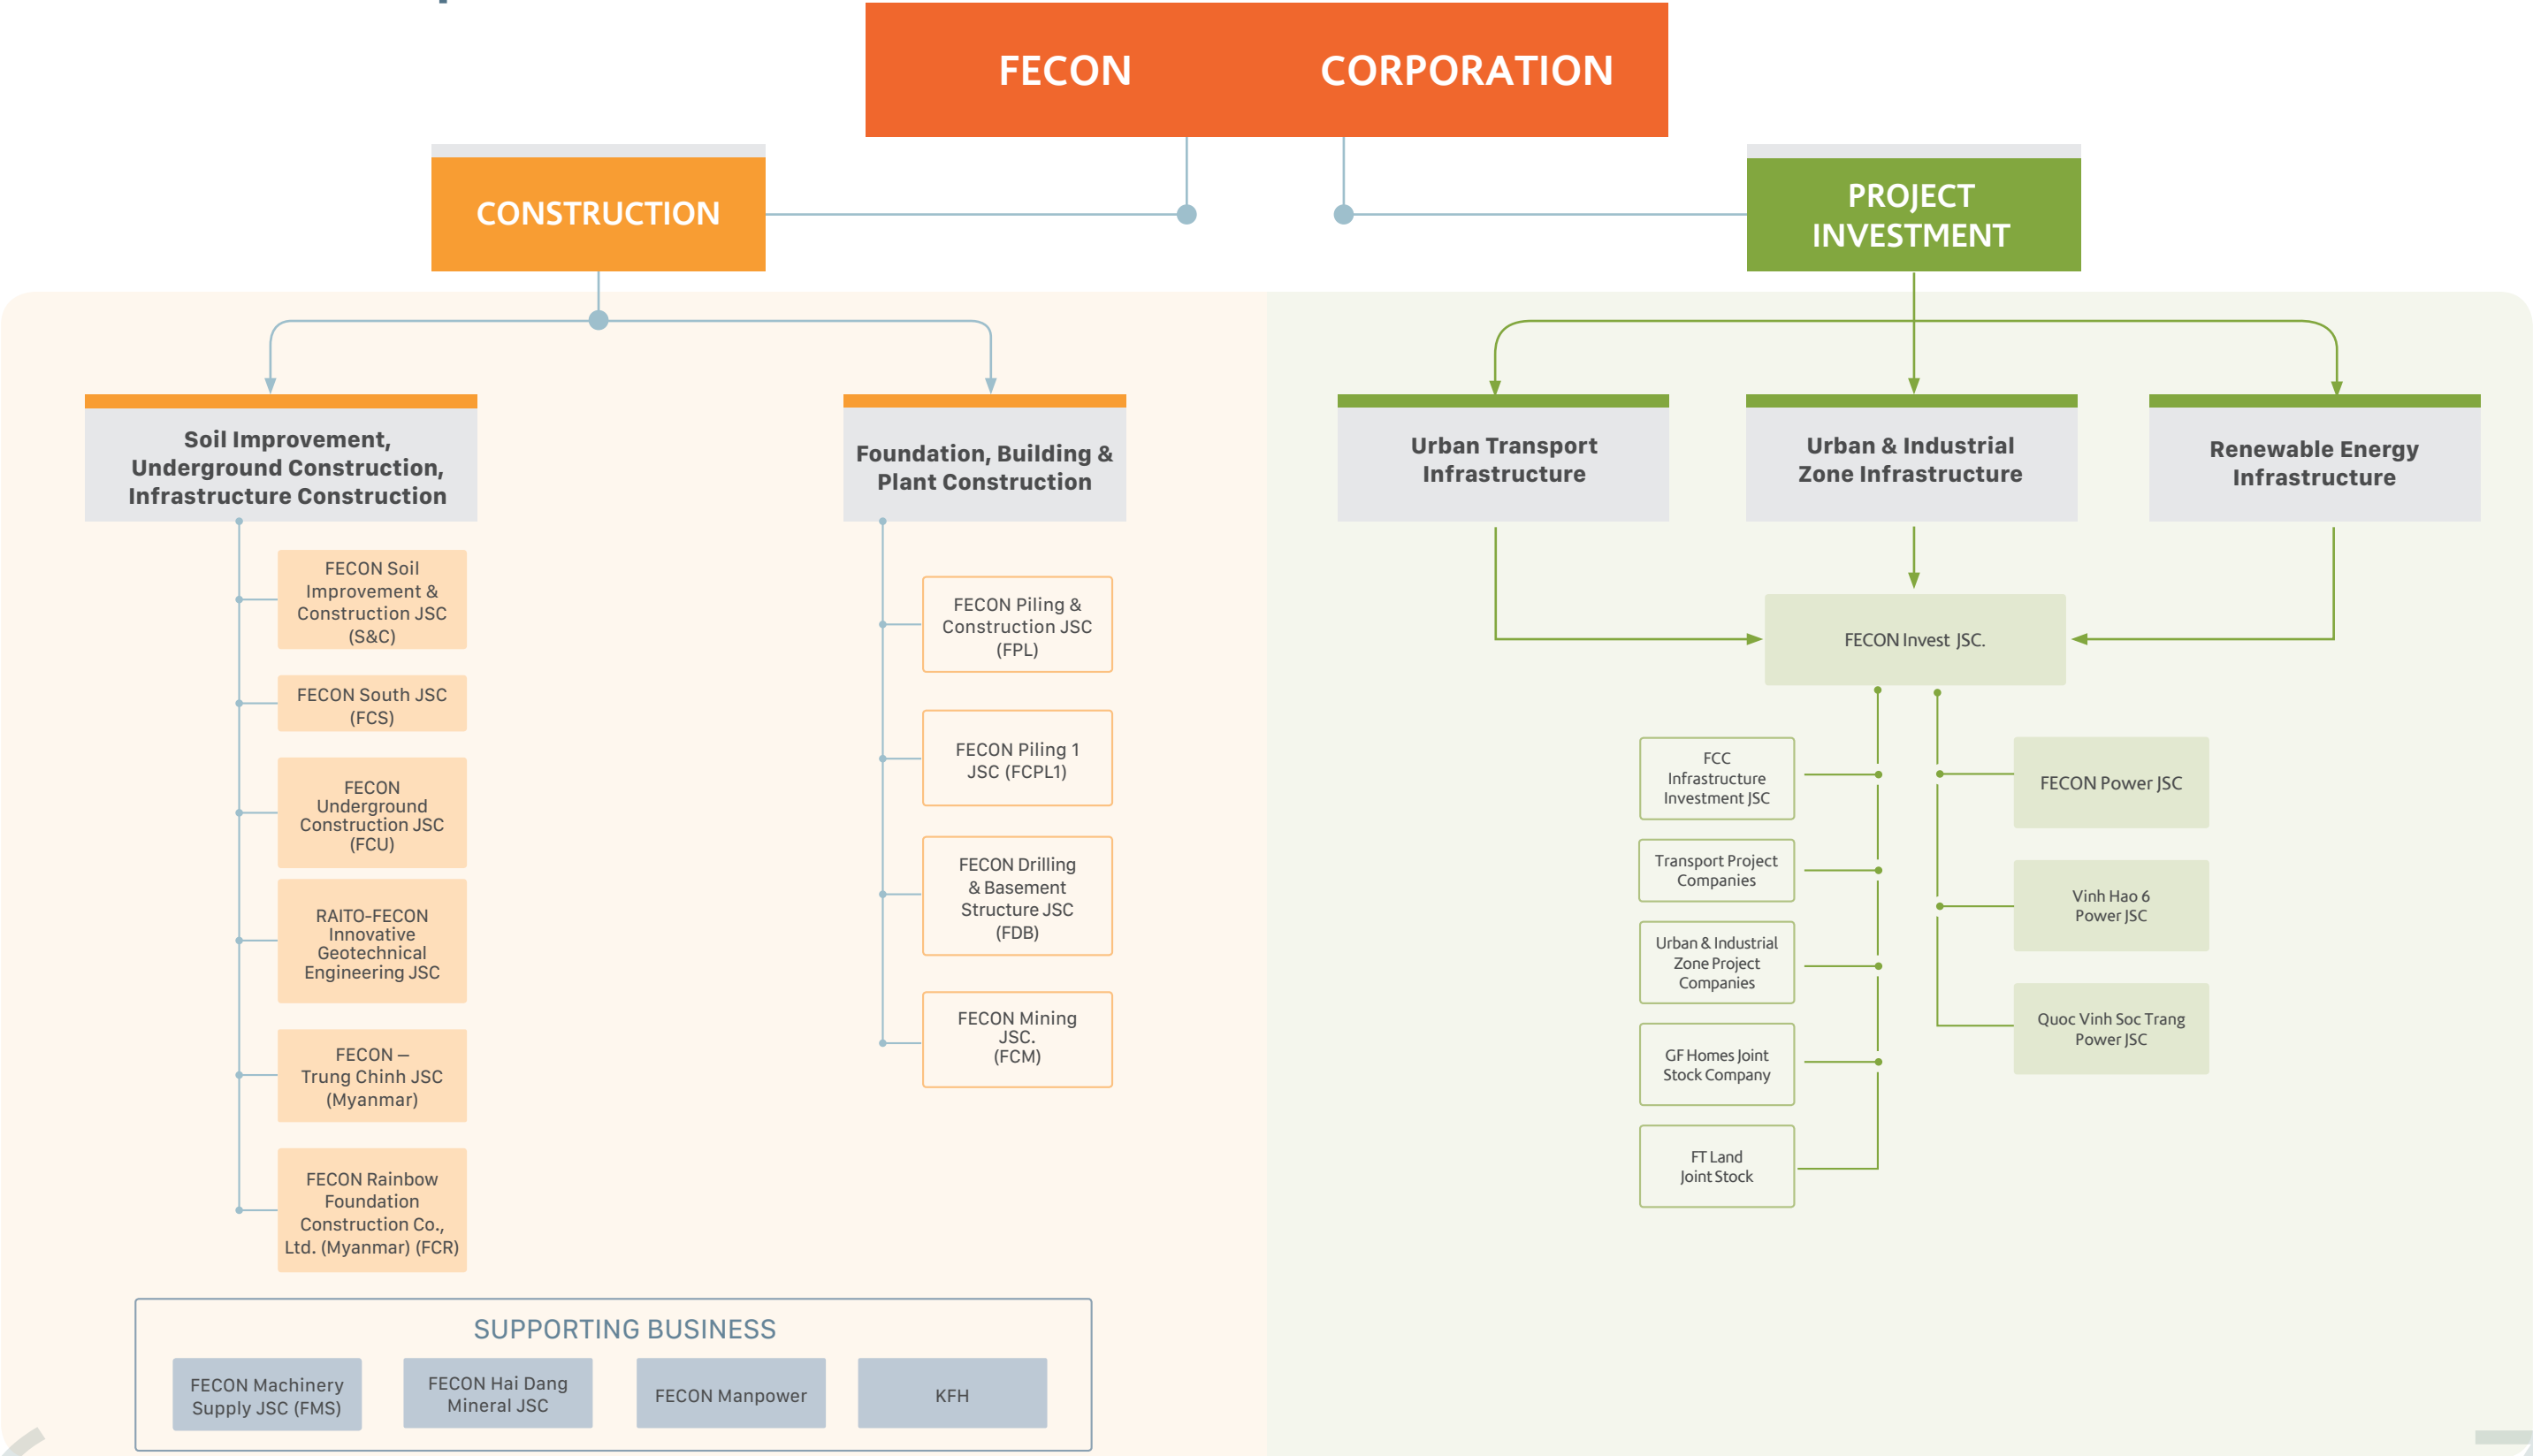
FECON CORPORATION

CONSTRUCTION

PROJECT INVESTMENT

Soil Improvement, Underground Construction, Infrastructure Construction

FECON Soil Improvement & Construction JSC (S&C)

FECON South JSC (FCS)

FECON Underground Construction JSC (FCU)

RAITO-FECON Innovative Geotechnical Engineering JSC

FECON – Trung Chinh JSC (Myanmar)

FECON Rainbow Foundation Construction Co., Ltd. (Myanmar) (FCR)

Foundation, Building & Plant Construction

FECON Piling & Construction JSC (FPL)

FECON Piling 1 JSC (FCPL1)

FECON Drilling & Basement Structure JSC (FDB)

FECON Mining JSC. (FCM)

Urban Transport Infrastructure

Urban & Industrial Zone Infrastructure

Renewable Energy Infrastructure

FECON Invest JSC.

FCC Infrastructure Investment JSC

Transport Project Companies

Urban & Industrial Zone Project Companies

GF Homes Joint Stock Company

FT Land Joint Stock

FECON Power JSC

Vinh Hao 6 Power JSC

Quoc Vinh Soc Trang Power JSC

SUPPORTING BUSINESS

FECON Machinery Supply JSC (FMS)

FECON Hai Dang Mineral JSC

FECON Manpower

KFH